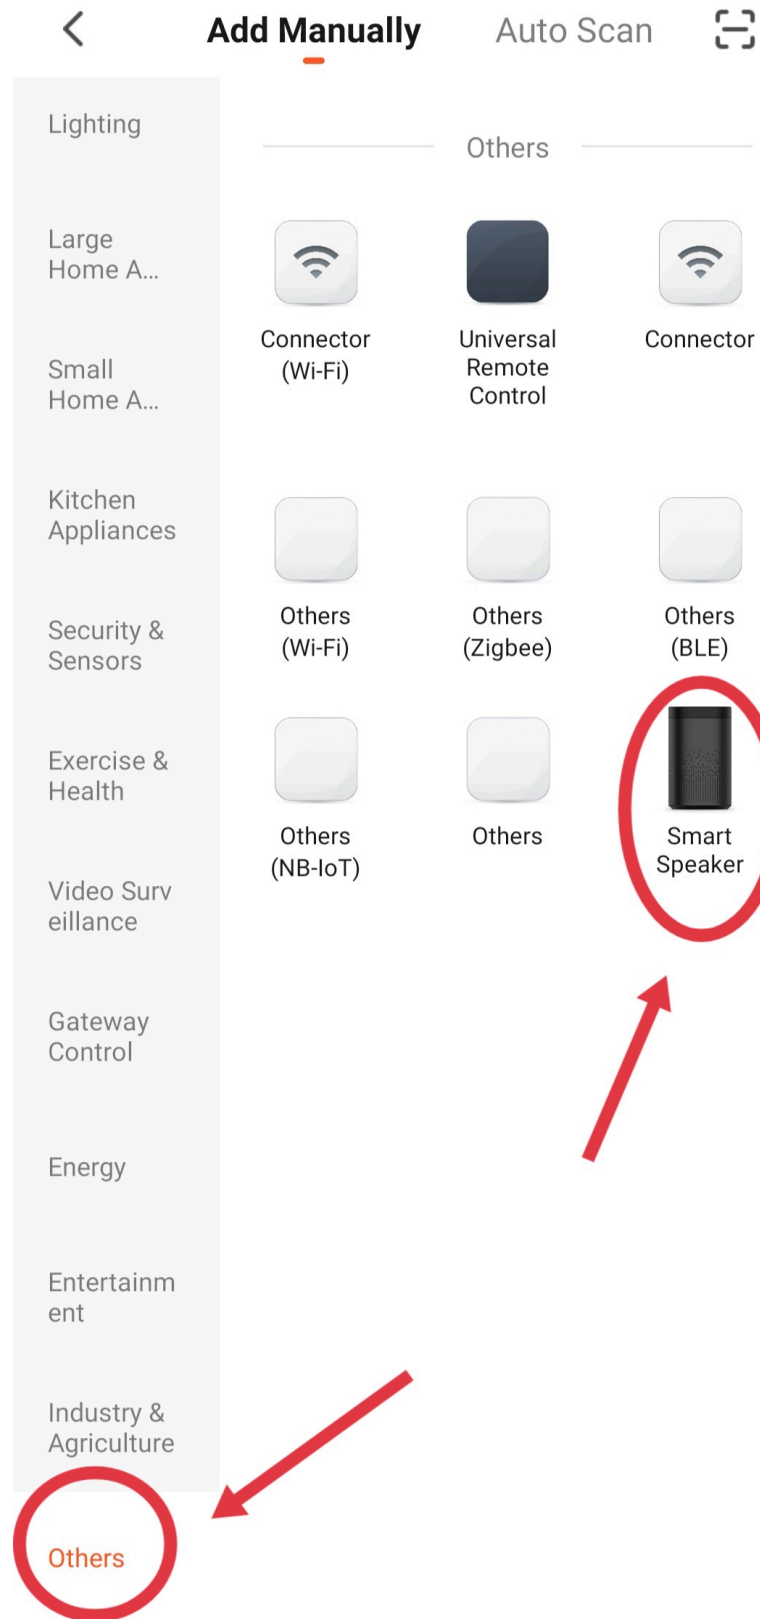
Add Manually

Auto Scan

Lighting

Large Home A...

Small Home A...

Kitchen Appliances

Security & Sensors

Exercise & Health

Video Surv eillance

Gateway Control

Energy

Entertainm ent

Industry & Agriculture

Others

Others

Connector (Wi-Fi)

Universal Remote Control

Connector

Others (Wi-Fi)

Others (Zigbee)

Others (BLE)

Others (NB-IoT)

Others

Smart Speaker